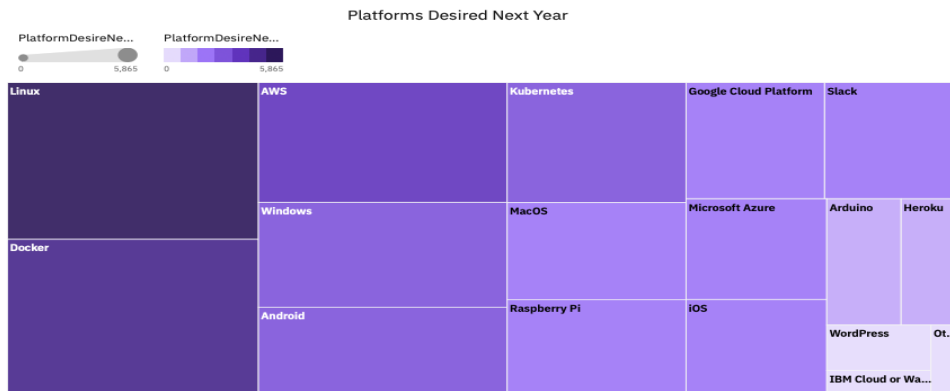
Platforms Desired Next Year

PlatformDesireNe...
0 5,865

PlatformDesireNe...
0 5,865

Linux
Docker
AWS
Windows
Android
Kubernetes
MacOS
Raspberry Pi
Google Cloud Platform
Microsoft Azure
iOS
Slack
Arduino
Heroku
WordPress
Ot.
IBM Cloud or Wa...